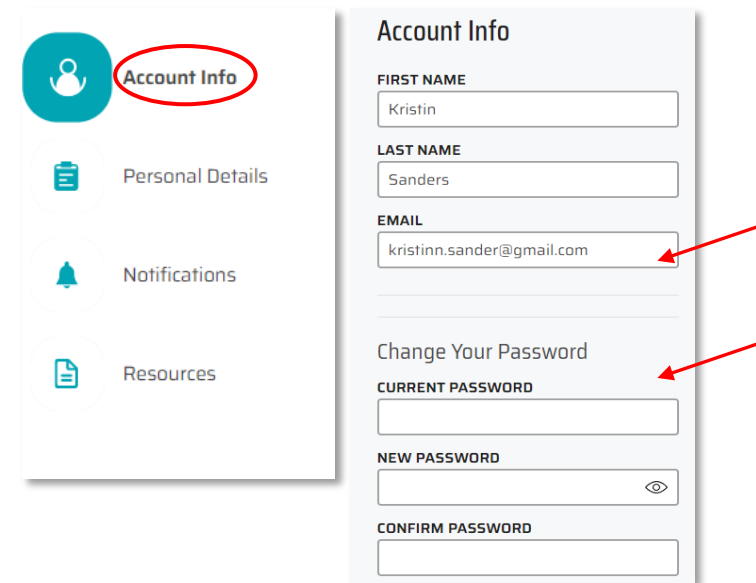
Account Info

Personal Details

Notifications

Resources

Account Info

FIRST NAME

Kristin

LAST NAME

Sanders

EMAIL

kristinn.sander@gmail.com

Change Your Password

CURRENT PASSWORD

NEW PASSWORD

CONFIRM PASSWORD